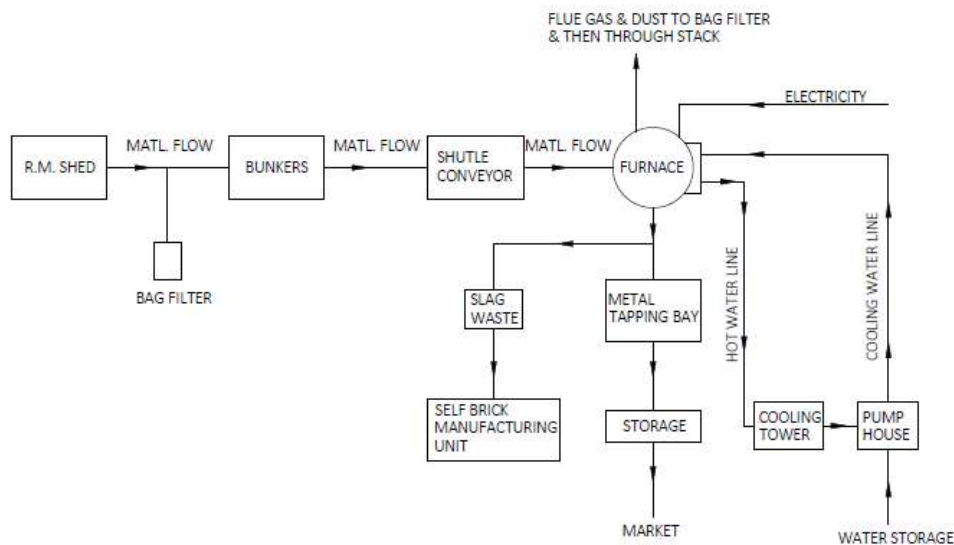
FLUE GAS & DUST TO BAG FILTER & THEN THROUGH STACK

ELECTRICITY

R.M. SHED

MATL. FLOW

BUNKERS

MATL. FLOW

SHUTLE CONVEYOR

MATL. FLOW

FURNACE

BAG FILTER

SLAG WASTE

METAL TAPPING BAY

HOT WATER LINE

COOLING WATER LINE

SELF BRICK MANUFACTURING UNIT

STORAGE

COOLING TOWER

PUMP HOUSE

MARKET

WATER STORAGE